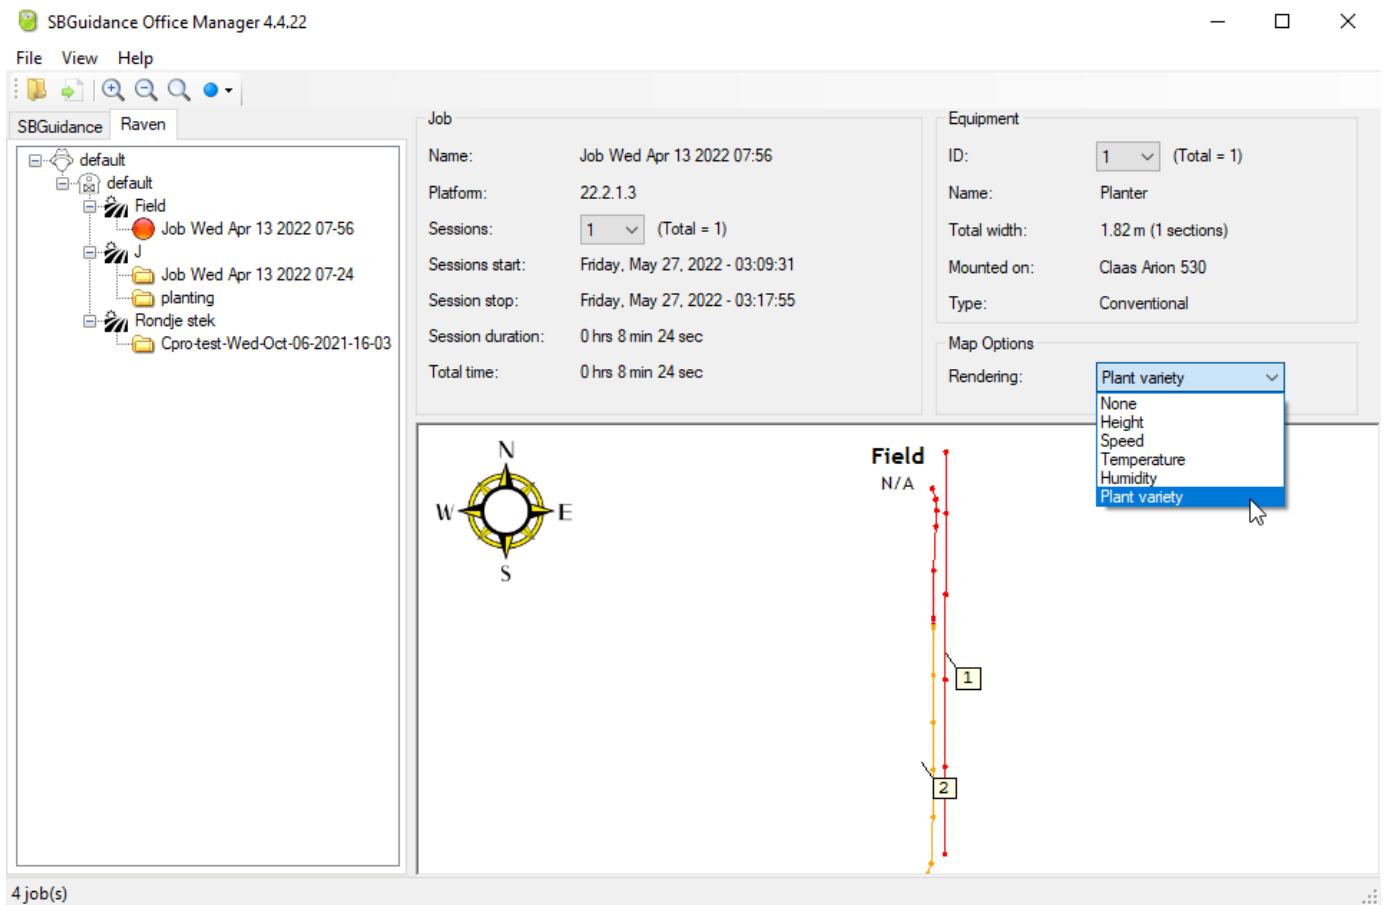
SBGuidance Office Manager 4.4.22

File View Help

SBGuidance Raven

default
default
Field
Job Wed Apr 13 2022 07-56
J
Job Wed Apr 13 2022 07-24
planting
Rondje stek
Cpro-test-Wed-Oct-06-2021-16-03

Job

Name: Job Wed Apr 13 2022 07:56
Platform: 22.2.1.3
Sessions: 1 (Total = 1)
Sessions start: Friday, May 27, 2022 - 03:09:31
Session stop: Friday, May 27, 2022 - 03:17:55
Session duration: 0 hrs 8 min 24 sec
Total time: 0 hrs 8 min 24 sec

Equipment

ID: 1 (Total = 1)
Name: Planter
Total width: 1.82 m (1 sections)
Mounted on: Claas Arion 530
Type: Conventional

Map Options

Rendering: Plant variety
None
Height
Speed
Temperature
Humidity
Plant variety

N
W
E
S

Field
N/A

1
2

4 job(s)